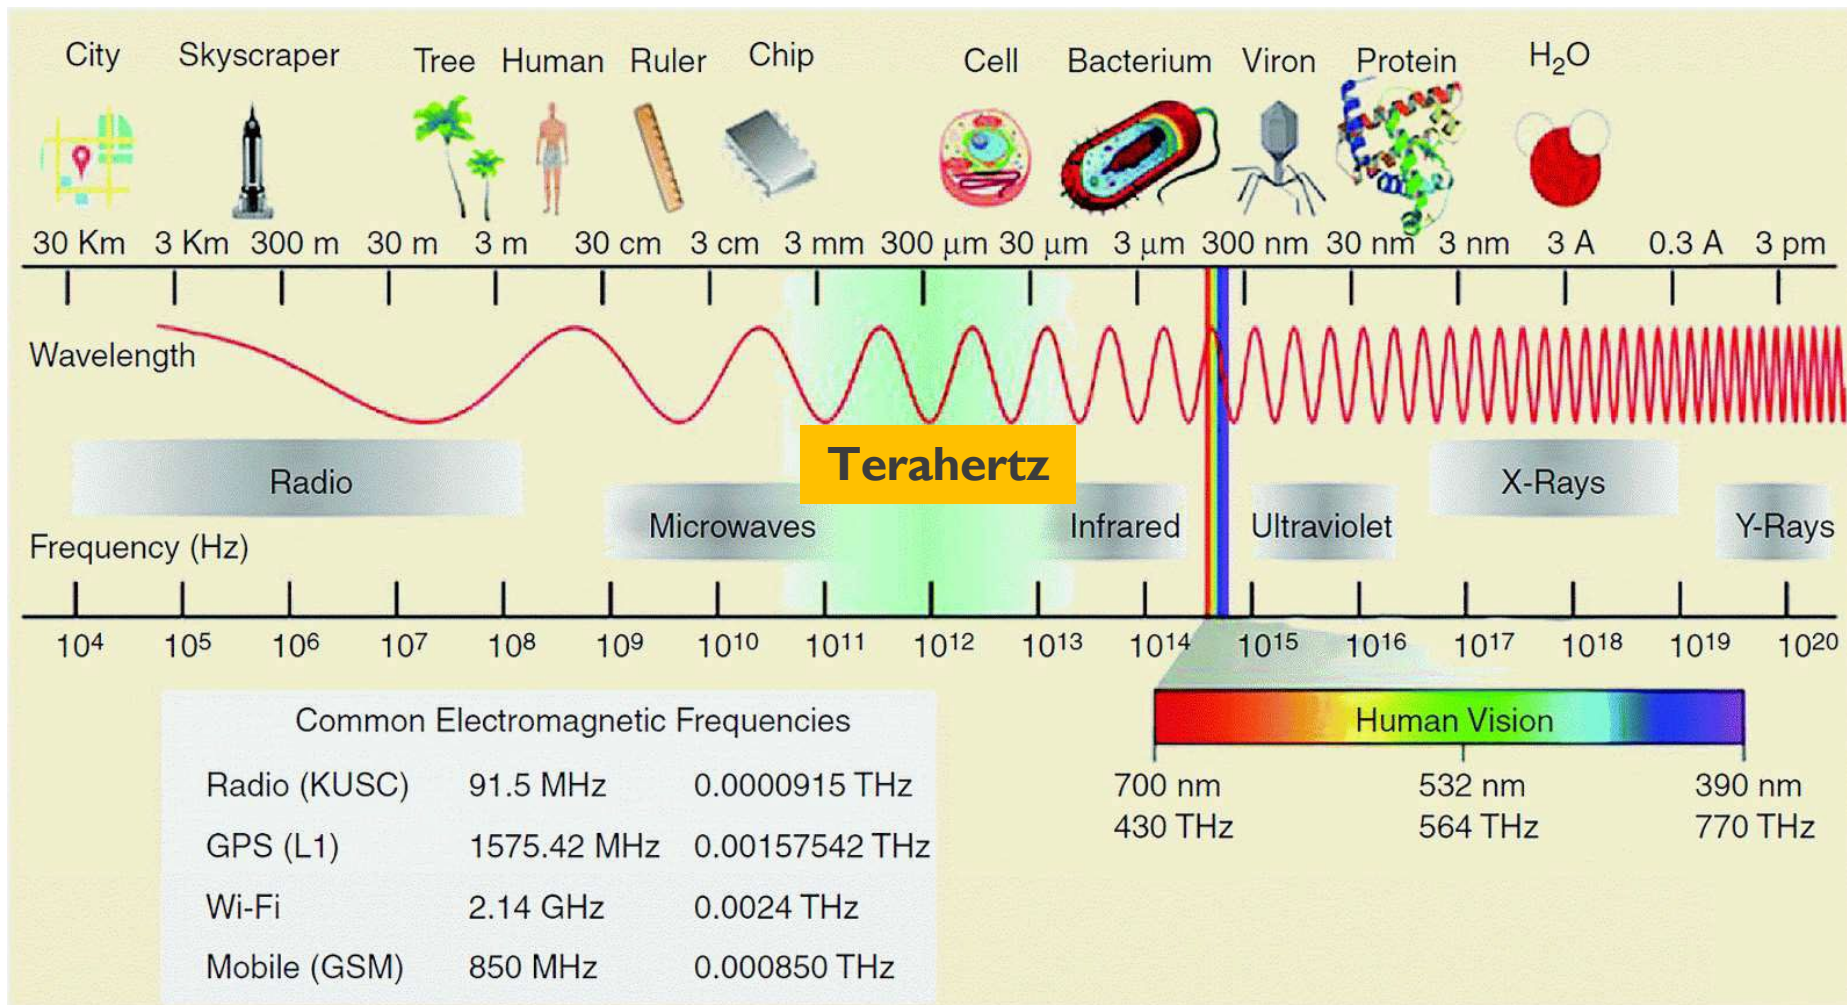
City Skyscraper Tree Human Ruler Chip Cell Bacterium Viron Protein $H_2O$

30 Km 3 Km 300 m 30 m 3 m 30 cm 3 cm 3 mm 300 µm 30 µm 3 µm 300 nm 30 nm 3 nm 3 A 0.3 A 3 pm

Wavelength

Terahertz

Radio

Microwaves

Infrared

Ultraviolet

X-Rays

Y-Rays

Frequency (Hz)

$10^4$ $10^5$ $10^6$ $10^7$ $10^8$ $10^9$ $10^{10}$ $10^{11}$ $10^{12}$ $10^{13}$ $10^{14}$ $10^{15}$ $10^{16}$ $10^{17}$ $10^{18}$ $10^{19}$ $10^{20}$

Common Electromagnetic Frequencies

| | | |
|---|---|---|
| Radio (KUSC) | 91.5 MHz | 0.0000915 THz |
| GPS (L1) | 1575.42 MHz | 0.00157542 THz |
| Wi-Fi | 2.14 GHz | 0.0024 THz |
| Mobile (GSM) | 850 MHz | 0.000850 THz |

Human Vision

700 nm
430 THz

532 nm
564 THz

390 nm
770 THz